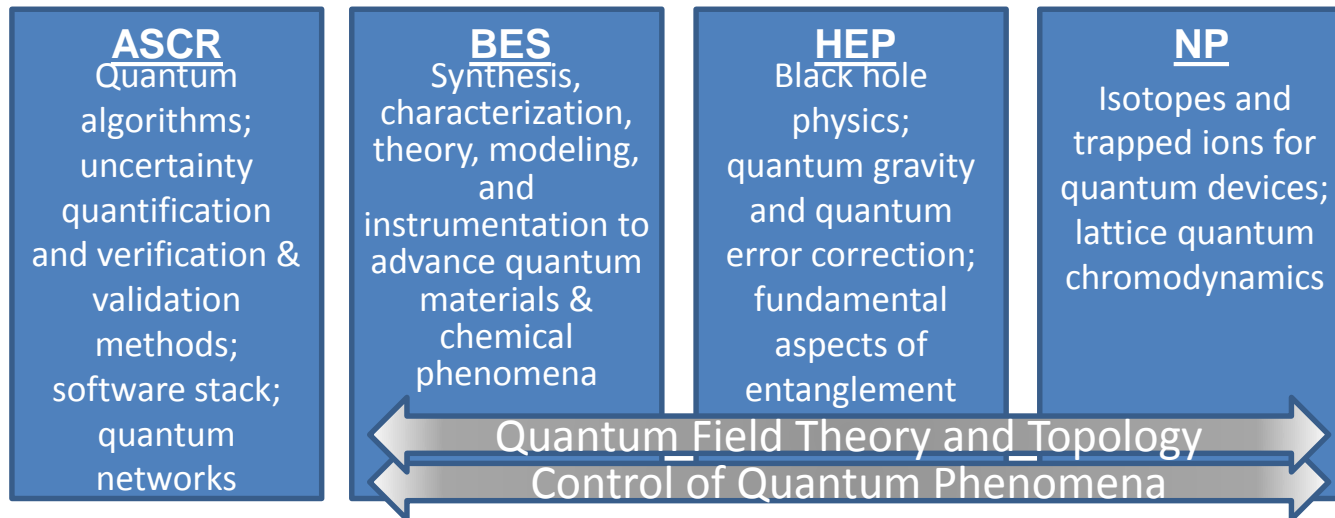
ASCR
Quantum algorithms; uncertainty quantification and verification & validation methods; software stack; quantum networks

BES
Synthesis, characterization, theory, modeling, and instrumentation to advance quantum materials & chemical phenomena

HEP
Black hole physics; quantum gravity and quantum error correction; fundamental aspects of entanglement

NP
Isotopes and trapped ions for quantum devices; lattice quantum chromodynamics

Quantum Field Theory and Topology

Control of Quantum Phenomena